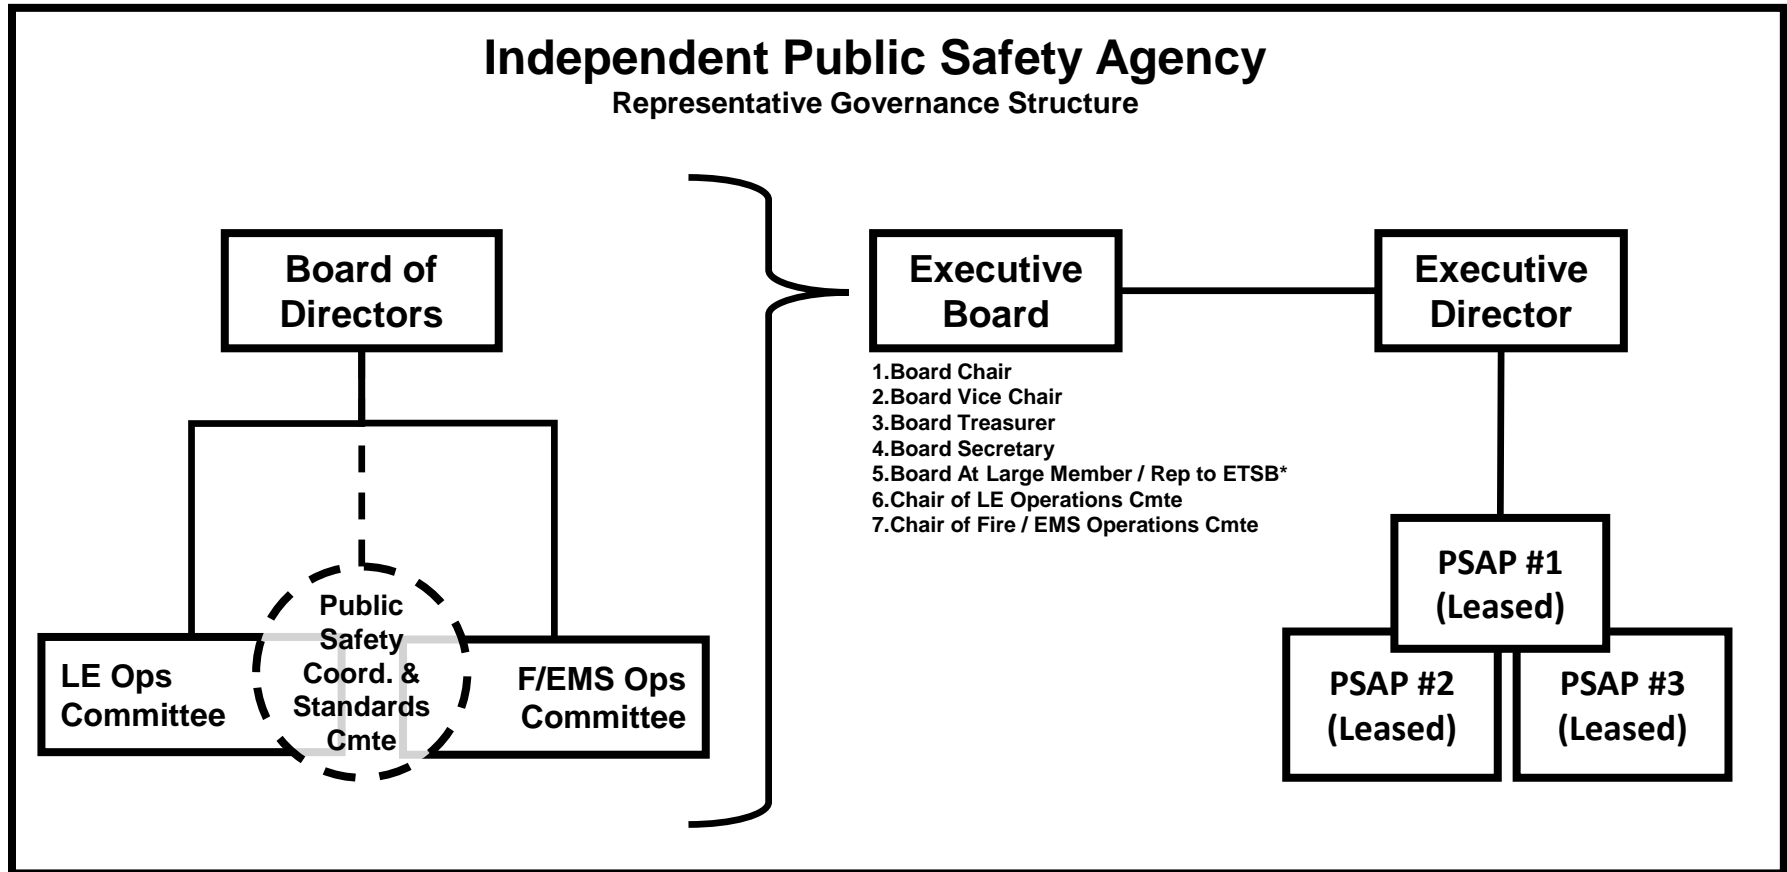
Independent Public Safety Agency
Representative Governance Structure

Board of Directors

LE Ops Committee

Public Safety Coord. & Standards Cmte

F/EMS Ops Committee

Executive Board

1.Board Chair
2.Board Vice Chair
3.Board Treasurer
4.Board Secretary
5.Board At Large Member / Rep to ETSB*
6.Chair of LE Operations Cmte
7.Chair of Fire / EMS Operations Cmte

Executive Director

PSAP #1 (Leased)

PSAP #2 (Leased)

PSAP #3 (Leased)